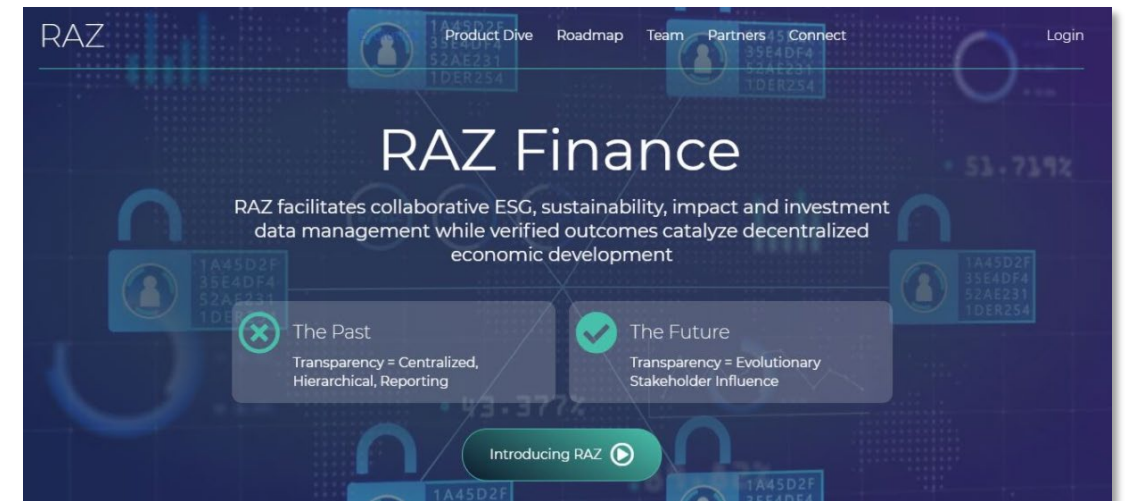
RAZ

Product Dive Roadmap Team Partners Connect

Login

RAZ Finance

RAZ facilitates collaborative ESG, sustainability, impact and investment data management while verified outcomes catalyze decentralized economic development

The Past

Transparency = Centralized, Hierarchical, Reporting

The Future

Transparency = Evolutionary Stakeholder Influence

Introducing RAZ